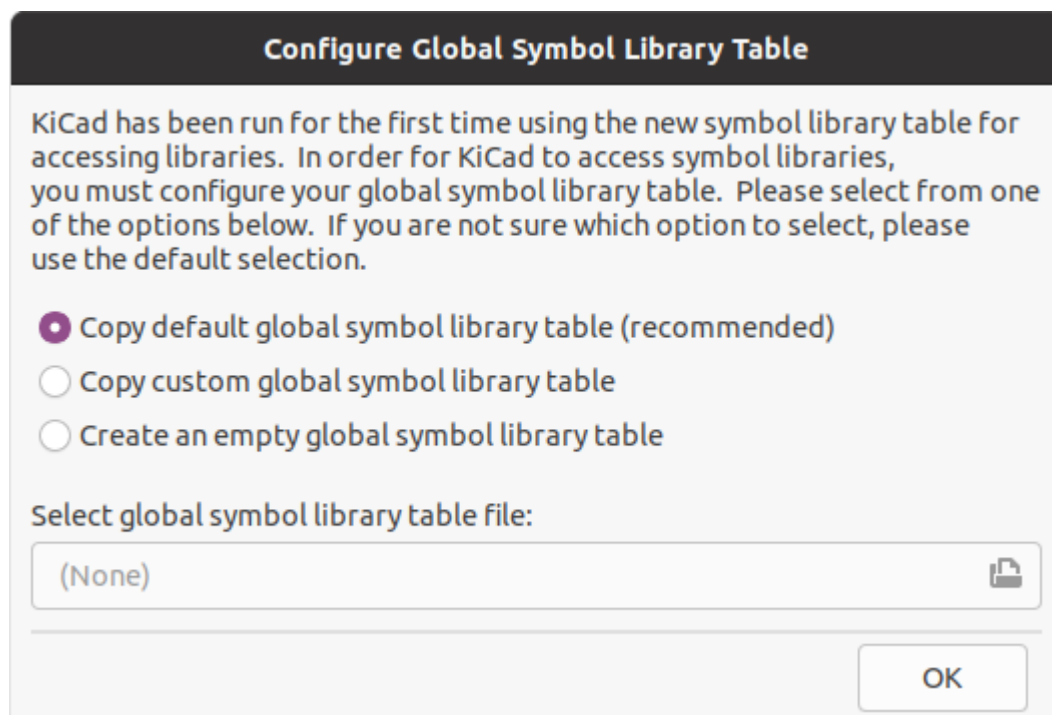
Configure Global Symbol Library Table

KiCad has been run for the first time using the new symbol library table for accessing libraries. In order for KiCad to access symbol libraries, you must configure your global symbol library table. Please select from one of the options below. If you are not sure which option to select, please use the default selection.

Copy default global symbol library table (recommended)
Copy custom global symbol library table
Create an empty global symbol library table

Select global symbol library table file:
(None)

OK